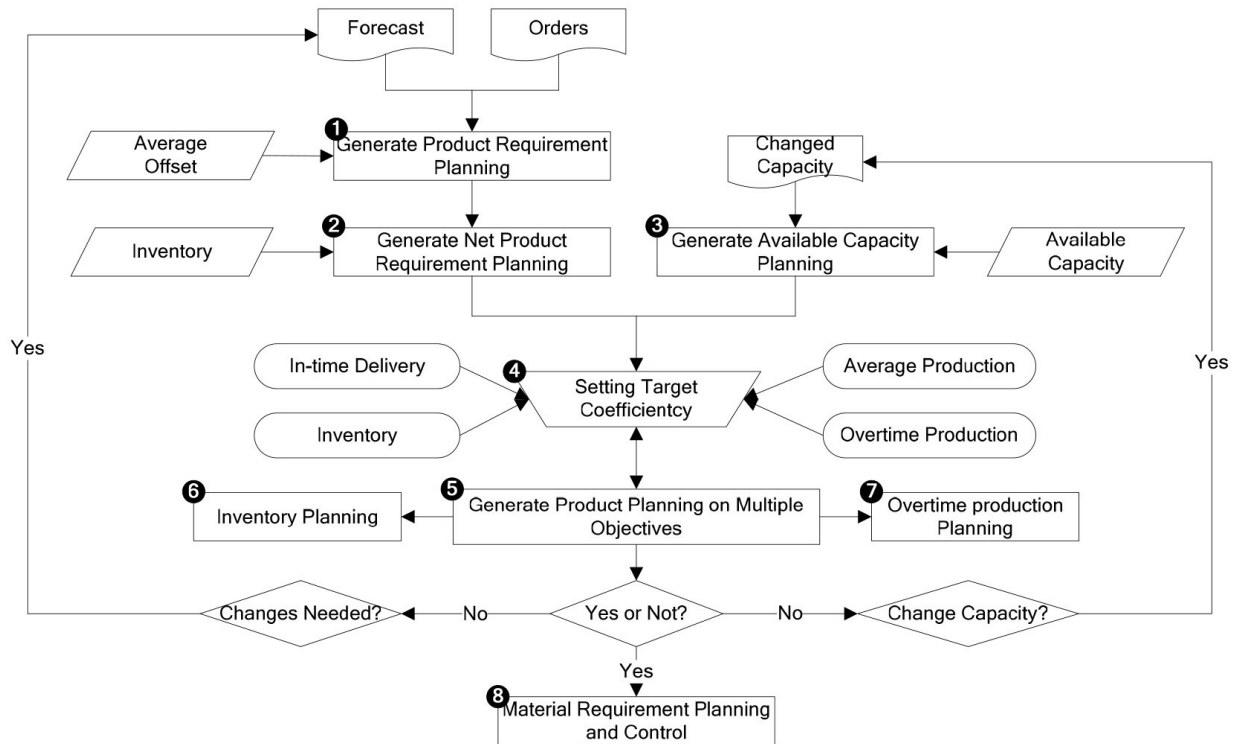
Forecast

Orders

Average Offset

1 Generate Product Requirement Planning

Changed Capacity

Inventory

2 Generate Net Product Requirement Planning

3 Generate Available Capacity Planning

Available Capacity

Yes

In-time Delivery

4 Setting Target Coefficientcy

Average Production

Yes

Inventory

Overtime Production

6 Inventory Planning

5 Generate Product Planning on Multiple Objectives

7 Overtime production Planning

Changes Needed?

No

Yes or Not?

No

Change Capacity?

Yes

8 Material Requirement Planning and Control